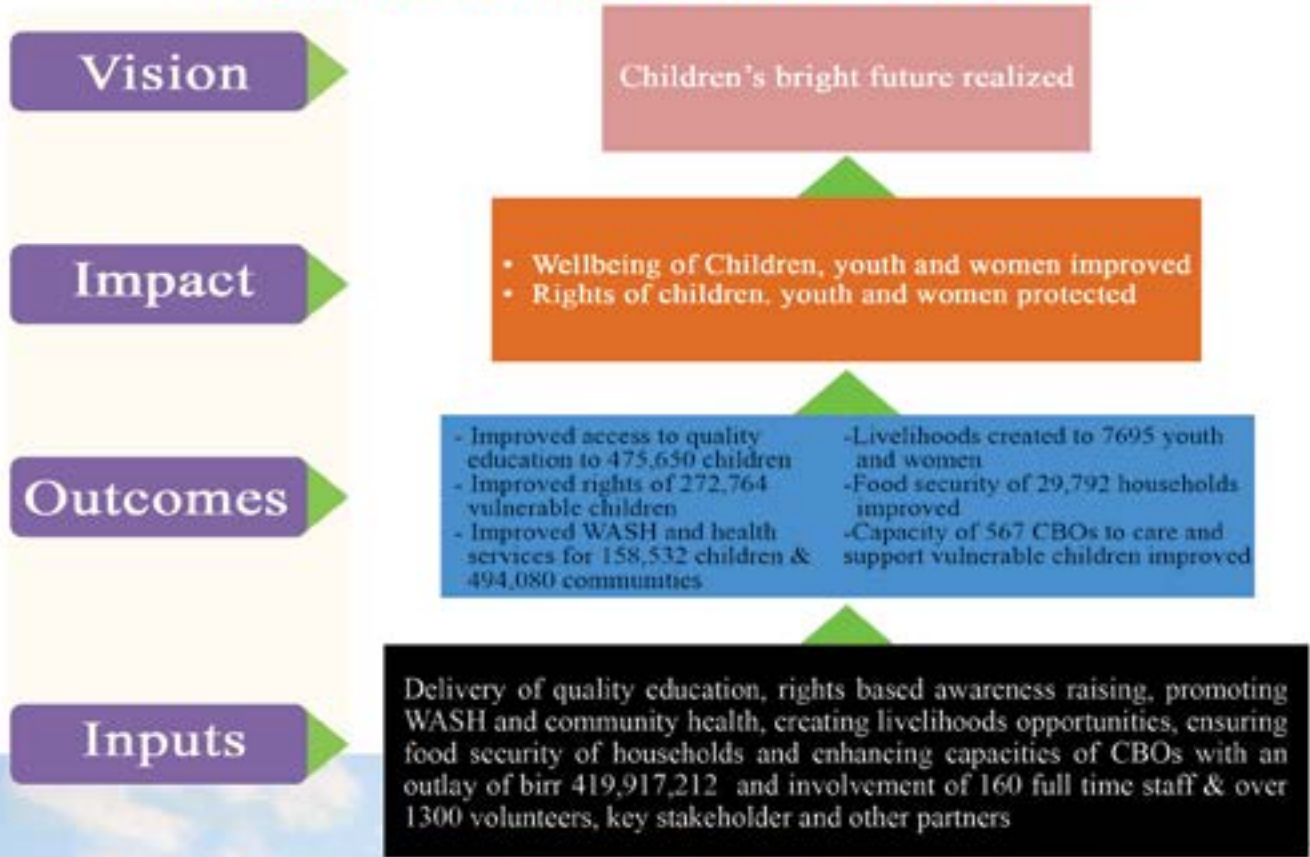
Vision

Children's bright future realized

Impact

• Wellbeing of Children, youth and women improved
• Rights of children, youth and women protected

Outcomes

- Improved access to quality education to 475,650 children
- Improved rights of 272,764 vulnerable children
- Improved WASH and health services for 158,532 children & 494,080 communities

-Livelihoods created to 7695 youth and women
-Food security of 29,792 households improved
-Capacity of 567 CBOs to care and support vulnerable children improved

Inputs

Delivery of quality education, rights based awareness raising, promoting WASH and community health, creating livelihoods opportunities, ensuring food security of households and enhancing capacities of CBOs with an outlay of birr 419,917,212 and involvement of 160 full time staff & over 1300 volunteers, key stakeholder and other partners